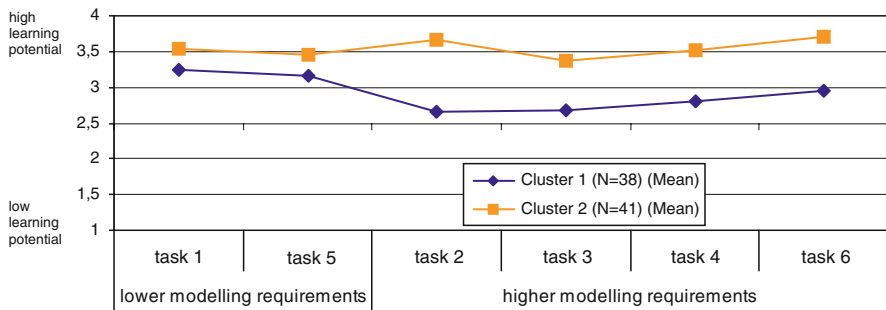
high learning potential

low learning potential

4
3,5
3
2,5
2
1,5
1

Cluster 1 (N=38) (Mean)
Cluster 2 (N=41) (Mean)

task 1
task 5
task 2
task 3
task 4
task 6

lower modelling requirements
higher modelling requirements